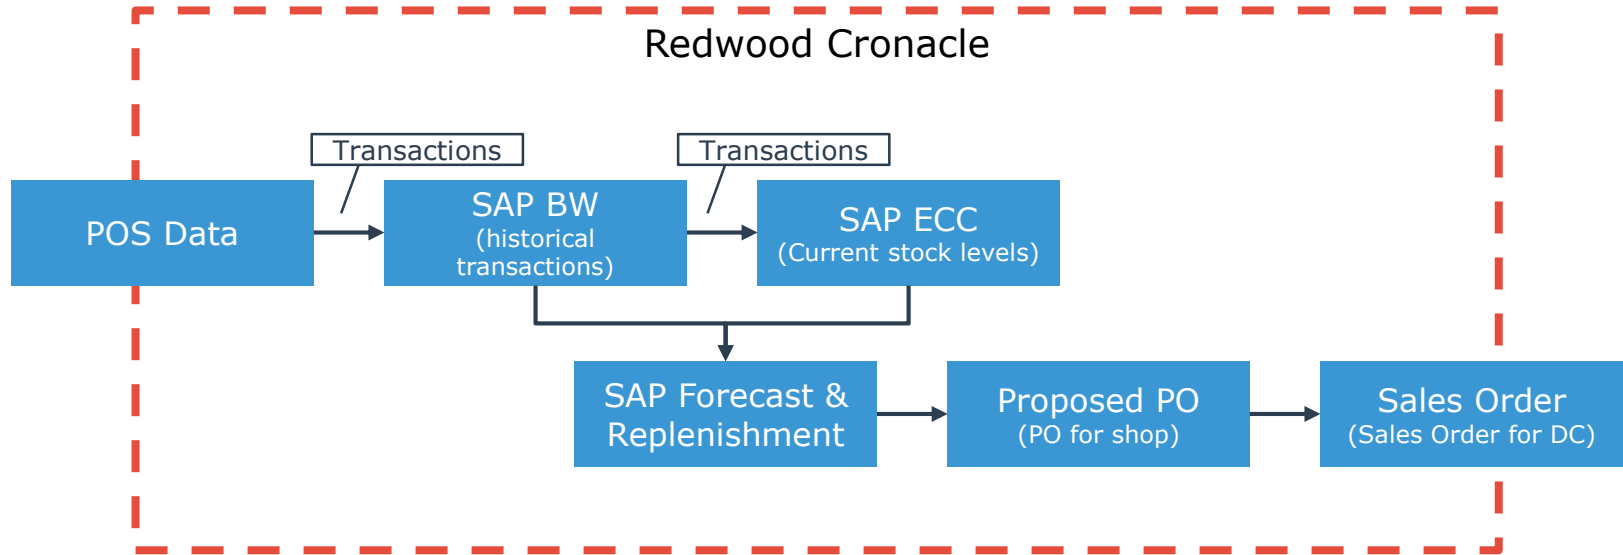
Redwood Cronacle

Transactions

Transactions

POS Data

SAP BW
(historical transactions)

SAP ECC
(Current stock levels)

SAP Forecast & Replenishment

Proposed PO
(PO for shop)

Sales Order
(Sales Order for DC)